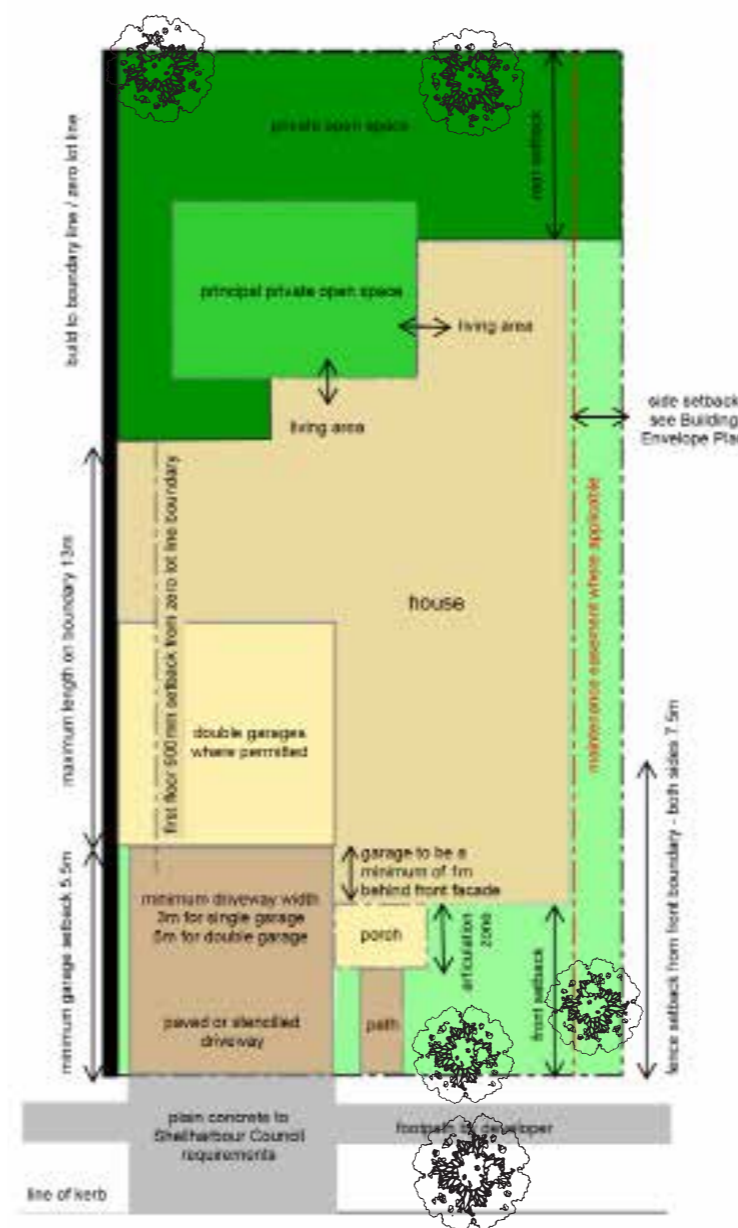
build to boundary line / zero lot line

private open space

rear setback

principal private open space

living area

living area

side setback see Building Envelope Pla

maximum length on boundary 13m

first floor 900 mm setback from zero lot line boundary

house

maintenance easement where applicable

double garages where permitted

fence setback from front boundary - both sides 7.5m

minimum garage setback 5.5m

garage to be a minimum of 1m behind front facade

minimum driveway width 3m for single garage 5m for double garage

porch

articulation zone

front setback

paved or stencilled driveway

path

plain concrete to Shellharbour Council requirements

footpath by developer

line of kerb